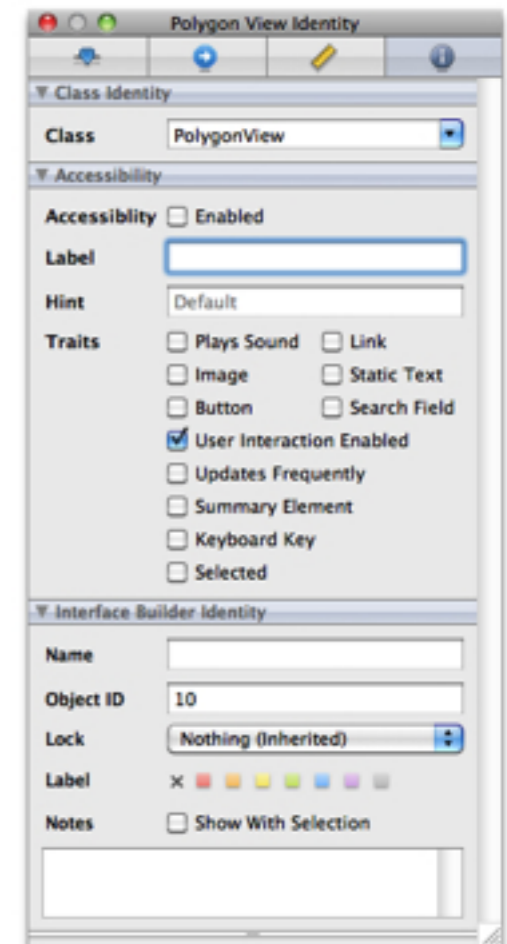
Polygon View Identity

▼ Class Identity

Class PolygonView

▼ Accessibility

Accessiblity Enabled

Label

Hint Default

Traits Plays Sound Link

Image Static Text

Button Search Field

User Interaction Enabled

Updates Frequently

Summary Element

Keyboard Key

Selected

▼ Interface Builder Identity

Name

Object ID 10

Lock Nothing (Inherited)

Label ×

Notes Show With Selection